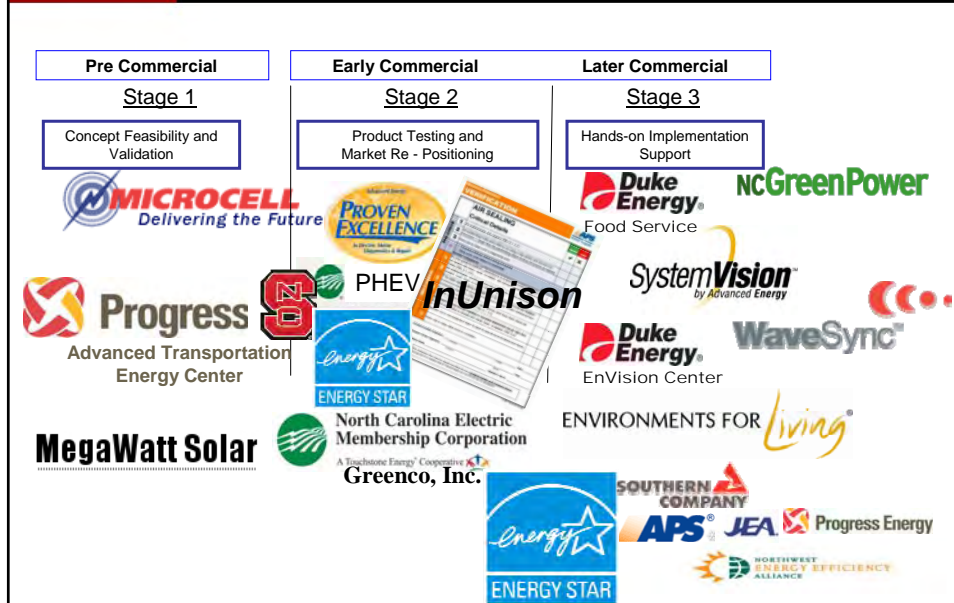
Pre Commercial

Early Commercial

Later Commercial

Stage 1

Stage 2

Stage 3

Concept Feasibility and Validation

Product Testing and Market Re - Positioning

Hands-on Implementation Support

MICROCELL
Delivering the Future

Advanced Energy
PROVEN EXCELLENCE

VERIFICATION
AIR SEALING

Duke Energy
Food Service

NCGreenPower

Progress

PHEV

InUnison

SystemVision
by Advanced Energy

Advanced Transportation Energy Center

ENERGY STAR

Duke Energy
EnVision Center

WaveSync

North Carolina Electric Membership Corporation
A Touchstone Energy Cooperative

ENVIRONMENTS FOR Living

MegaWatt Solar

Greenco, Inc.

SOUTHERN COMPANY

APS

JEA

Progress Energy

NORTHWEST ENERGY EFFICIENCY ALLIANCE

ENERGY STAR